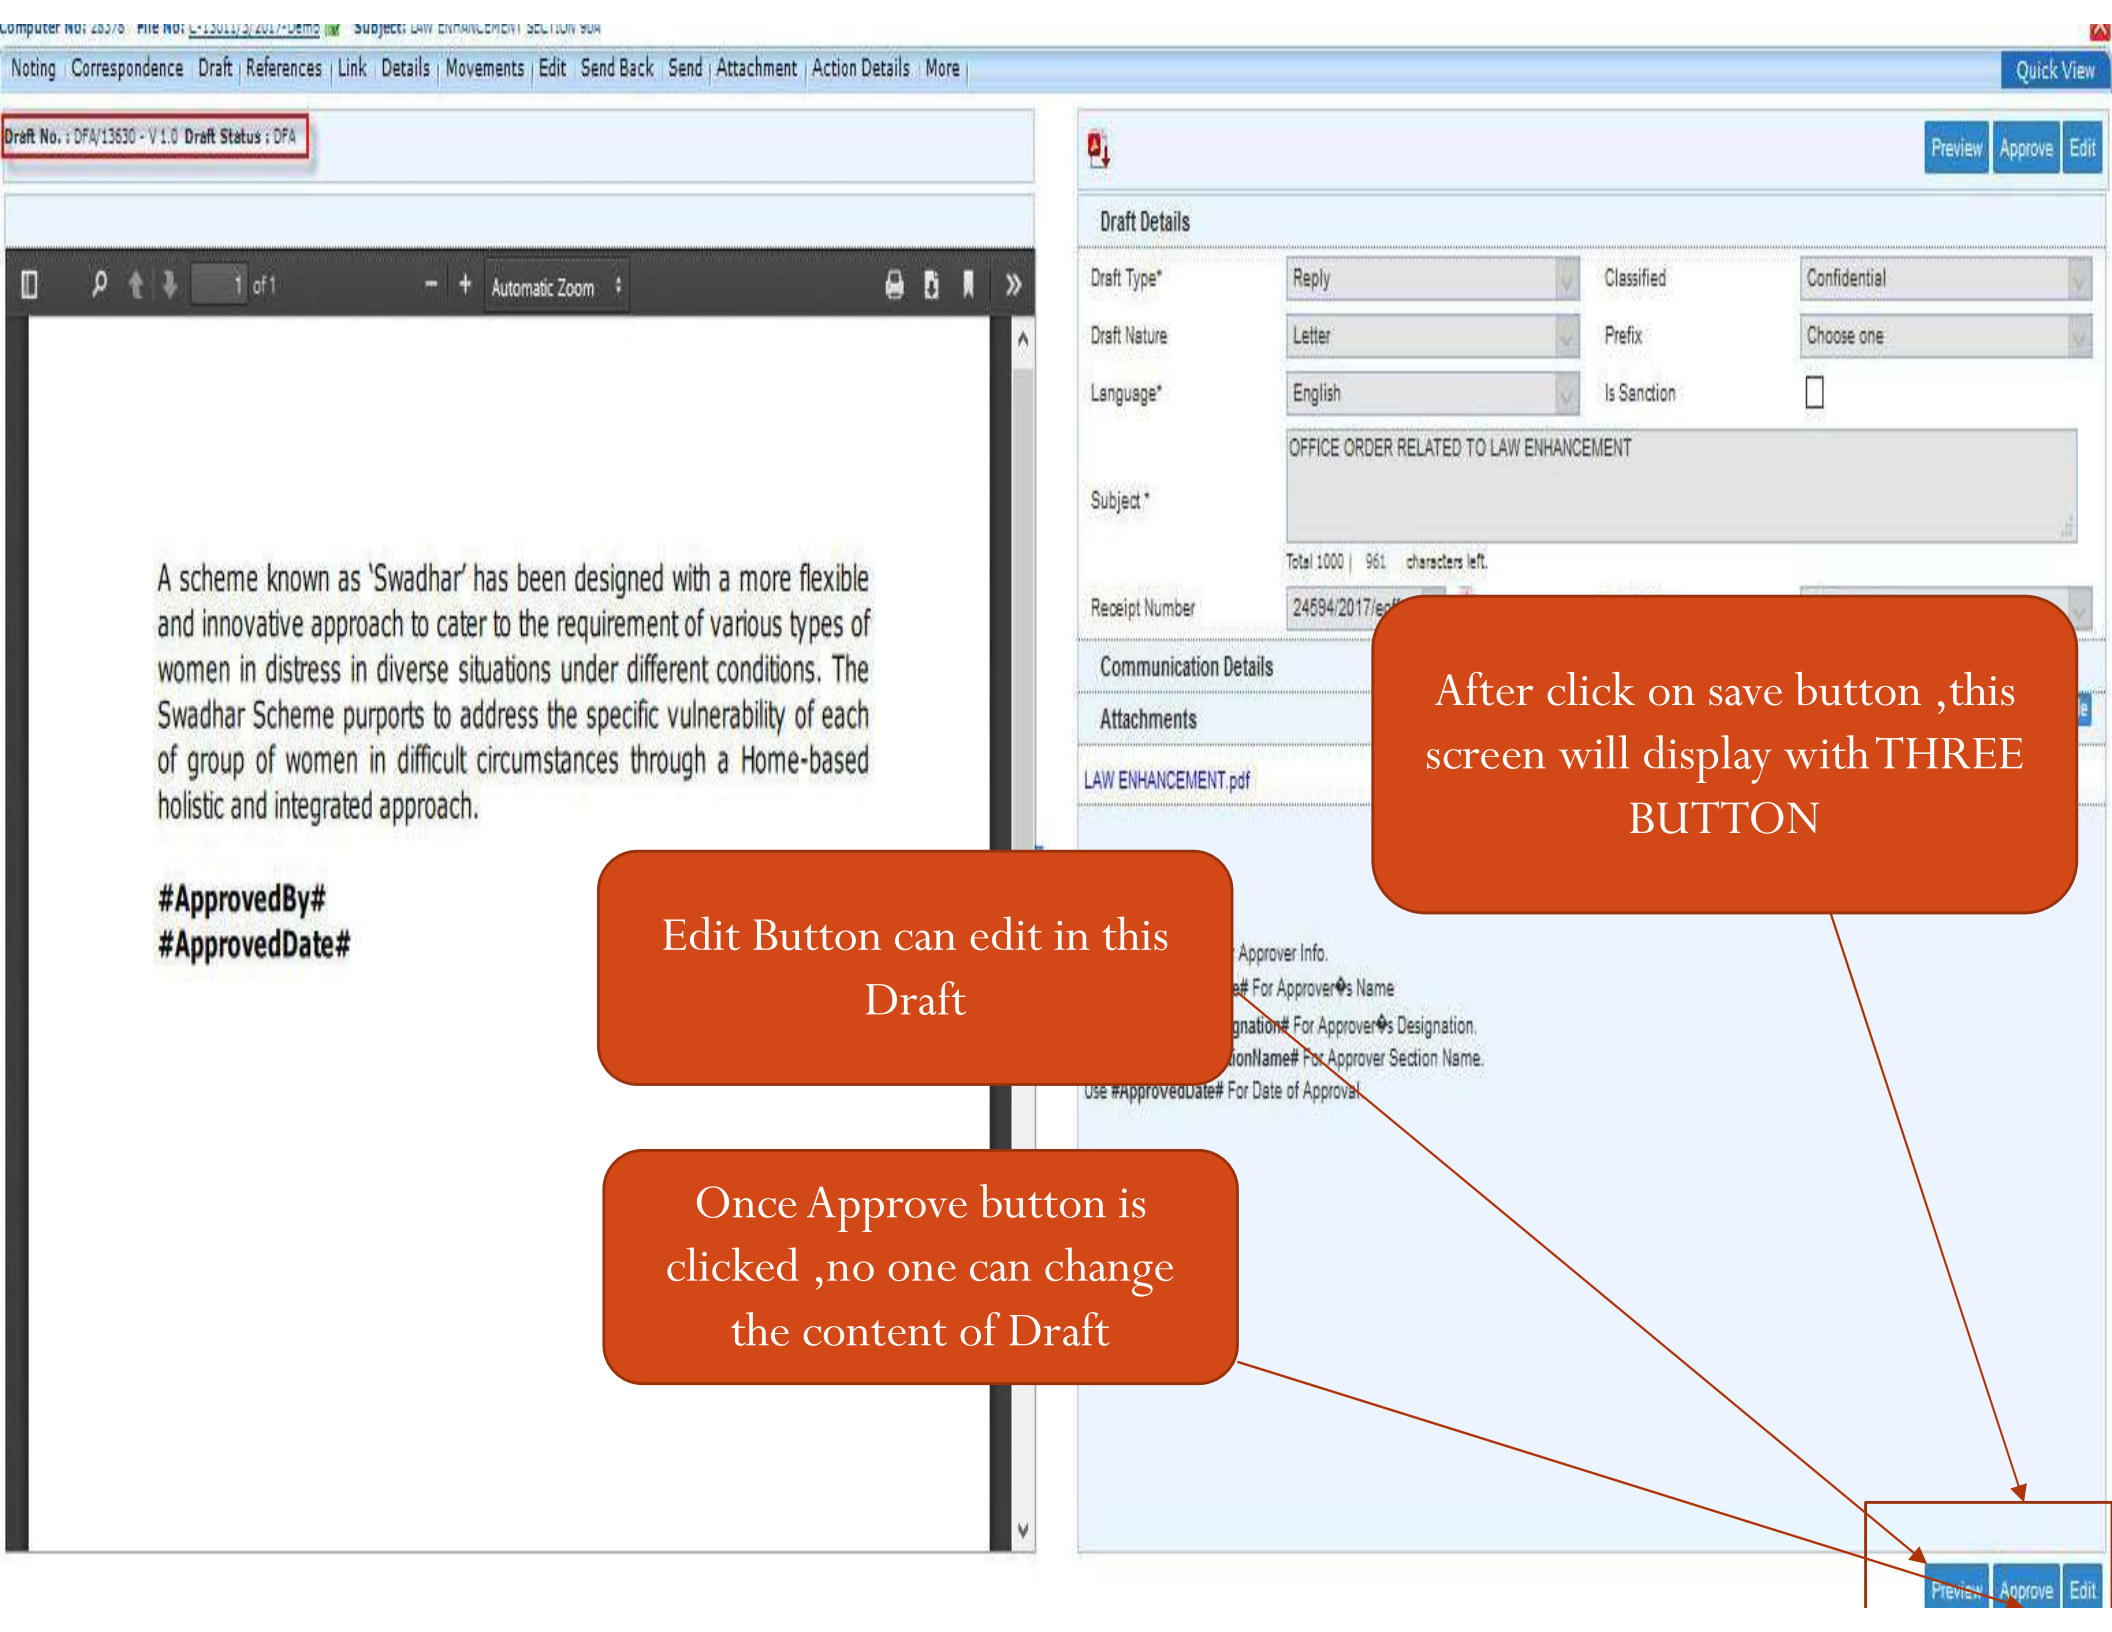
Computer No: 28378 File No: L-13011/3/2017-Demo Subject: LAW ENHANCEMENT SECTION 904

Noting | Correspondence | Draft | References | Link | Details | Movements | Edit | Send Back | Send | Attachment | Action Details | More | Quick View

Draft No. : DFA/13630 - V 1.0 Draft Status : DFA

1 of 1 Automatic Zoom

A scheme known as 'Swadhar' has been designed with a more flexible and innovative approach to cater to the requirement of various types of women in distress in diverse situations under different conditions. The Swadhar Scheme purports to address the specific vulnerability of each of group of women in difficult circumstances through a Home-based holistic and integrated approach.

#ApprovedBy#
#ApprovedDate#

Preview Approve Edit

Draft Details

| | | | |
|---|---|---|---|
| Draft Type* | Reply | Classified | Confidential |
| Draft Nature | Letter | Prefix | Choose one |
| Language* | English | Is Sanction | |

Subject * OFFICE ORDER RELATED TO LAW ENHANCEMENT

Total 1000 | 961 characters left.

Receipt Number 24594/2017/e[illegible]

Communication Details

Attachments

LAW ENHANCEMENT.pdf

After click on save button ,this screen will display with THREE BUTTON

Edit Button can edit in this Draft

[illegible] Approver Info.
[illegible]# For Approver�s Name
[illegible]gnation# For Approver�s Designation.
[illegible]ionName# For Approver Section Name.
Use #ApprovedDate# For Date of Approval

Once Approve button is clicked ,no one can change the content of Draft

Preview Approve Edit